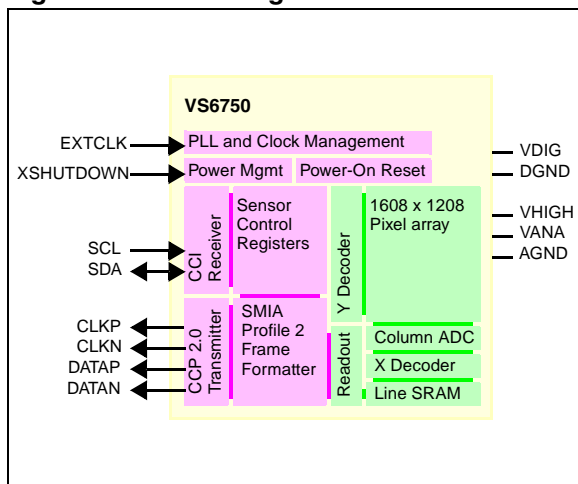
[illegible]g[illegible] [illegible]g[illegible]

VS6750

EXTCLK
XSHUTDOWN
PLL and Clock Management
Power Mgmt
Power-On Reset
VDIG
DGND

SCL
SDA
CCI Receiver
Sensor Control Registers
Y Decoder
1608 x 1208 Pixel array
VHIGH
VANA
AGND

CLKP
CLKN
DATAP
DATAN
CCP 2.0 Transmitter
SMIA Profile 2 Frame Formatter
Readout
Column ADC
X Decoder
Line SRAM